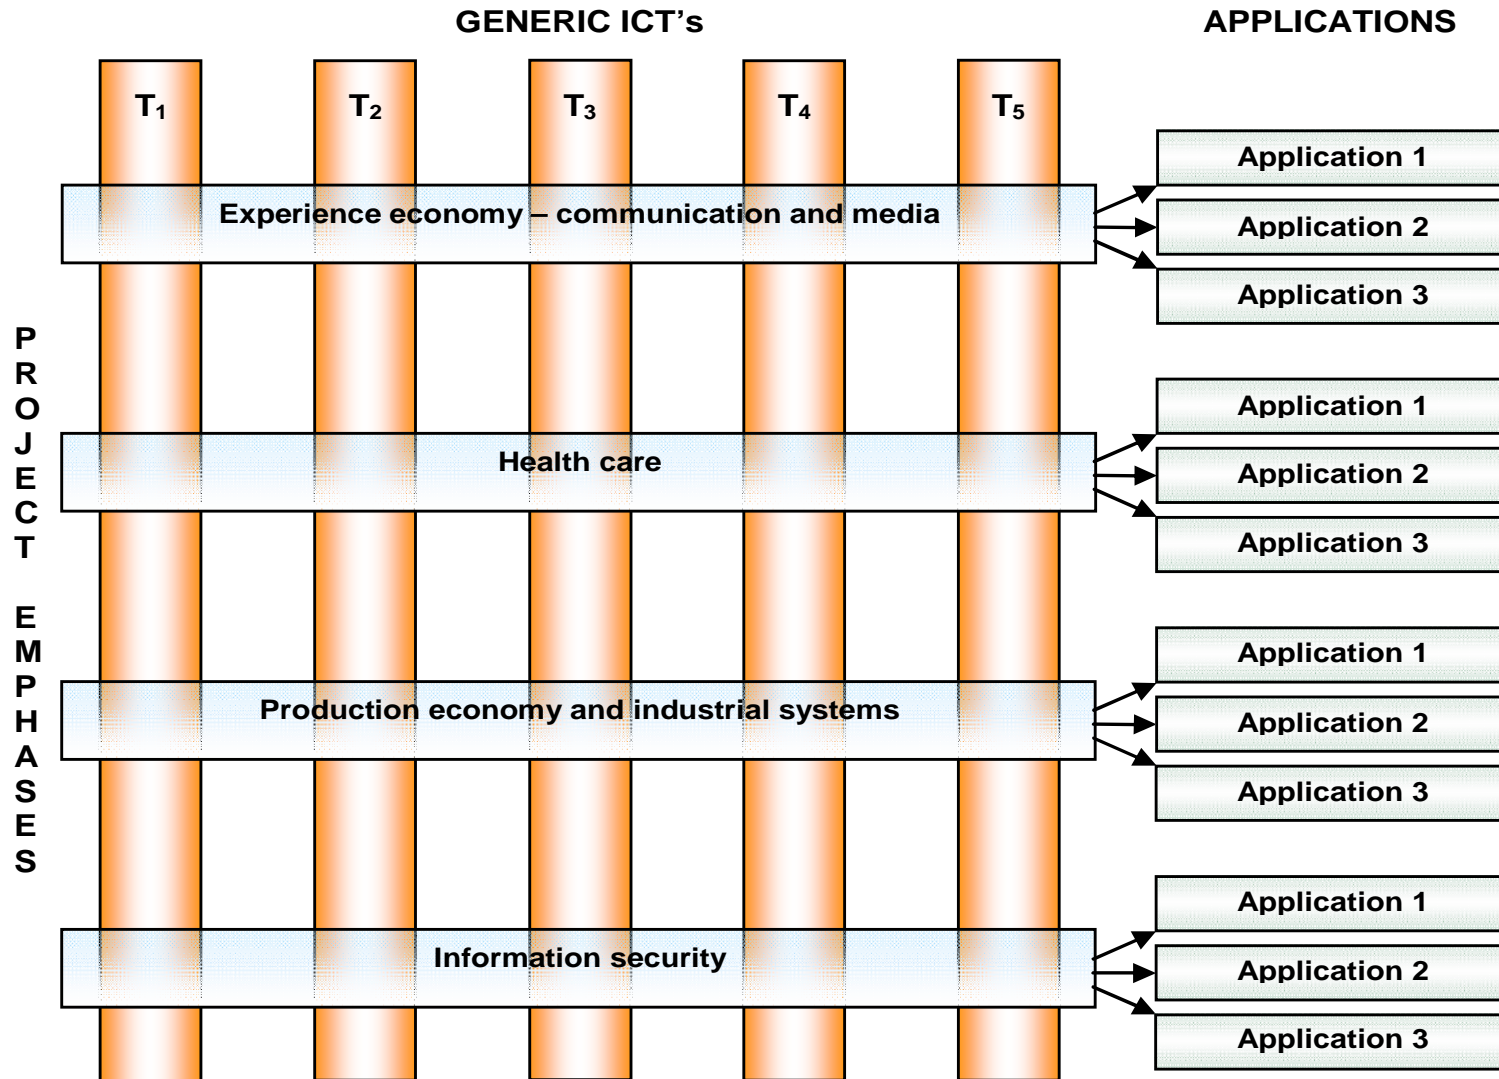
GENERIC ICT’s

APPLICATIONS

$T_1$ $T_2$ $T_3$ $T_4$ $T_5$

Experience economy – communication and media

Application 1
Application 2
Application 3

PROJECT EMPHASES

Health care

Application 1
Application 2
Application 3

Production economy and industrial systems

Application 1
Application 2
Application 3

Information security

Application 1
Application 2
Application 3